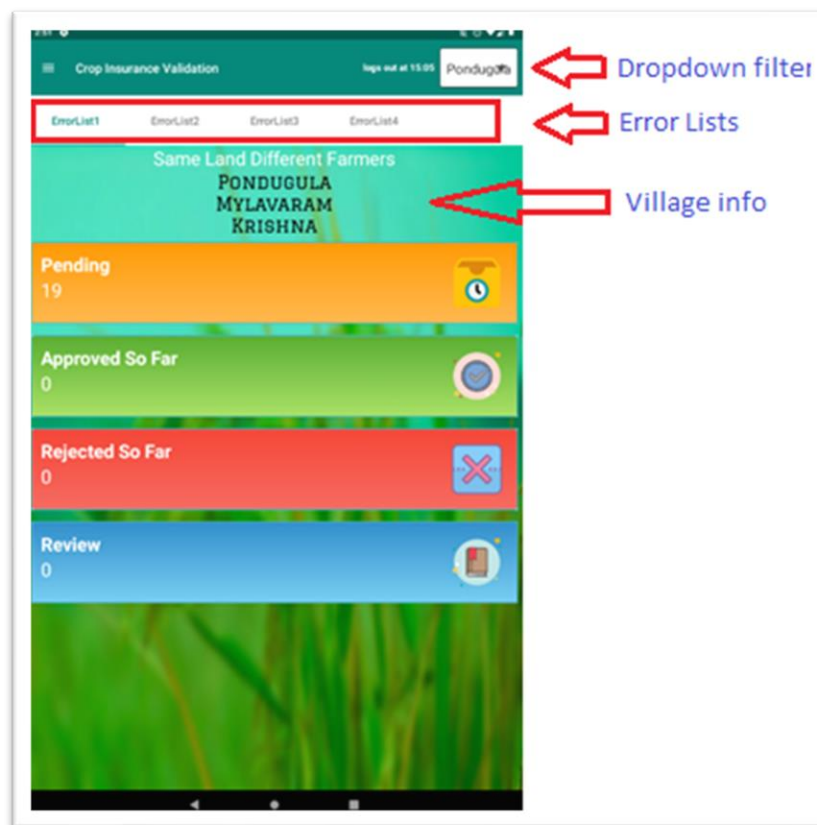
Crop Insurance Validation

logs out at 15:05

Pondugula

Dropdown filter

ErrorList1 ErrorList2 ErrorList3 ErrorList4

Error Lists

Same Land Different Farmers

PONDUGULA
MYLAVARAM
KRISHNA

Village info

Pending
19

Approved So Far
0

Rejected So Far
0

Review
0